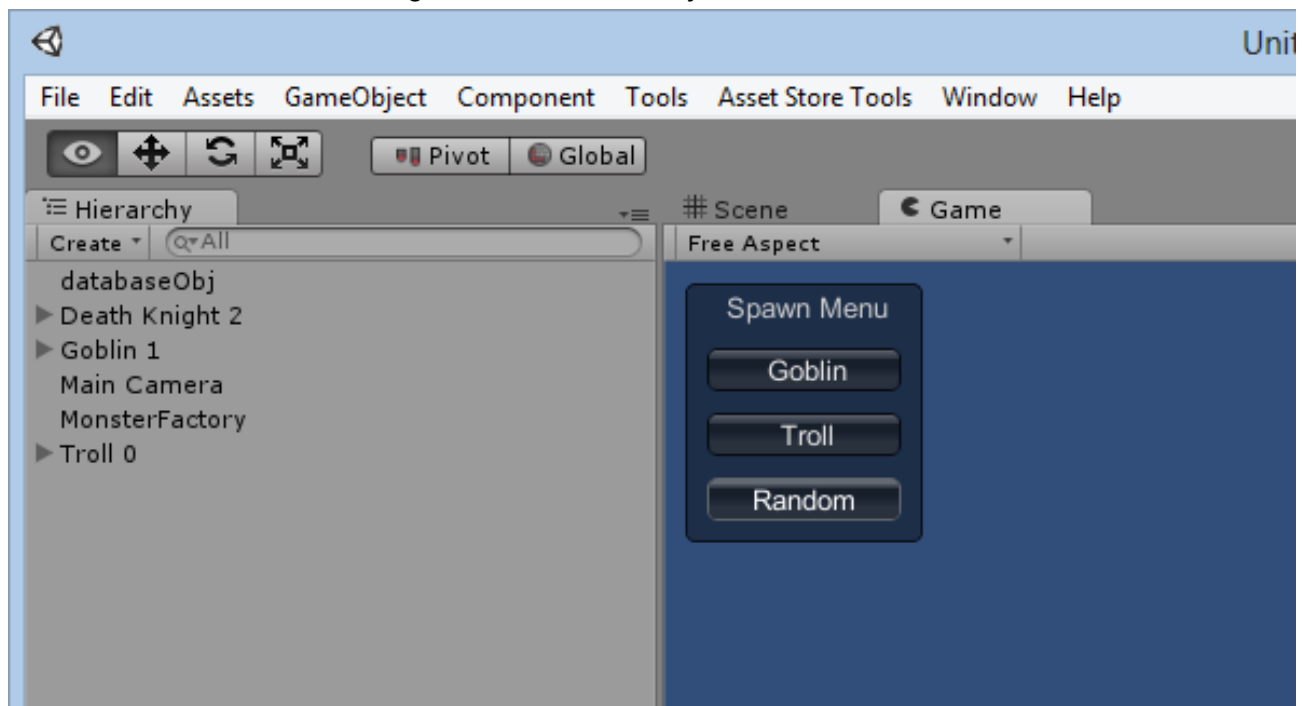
Unit

File Edit Assets GameObject Component Tools Asset Store Tools Window Help

Pivot Global

Hierarchy

Create ▾ Q▾All

databaseObj
Death Knight 2
Goblin 1
Main Camera
MonsterFactory
Troll 0

# Scene

Game

Free Aspect

Spawn Menu

Goblin

Troll

Random